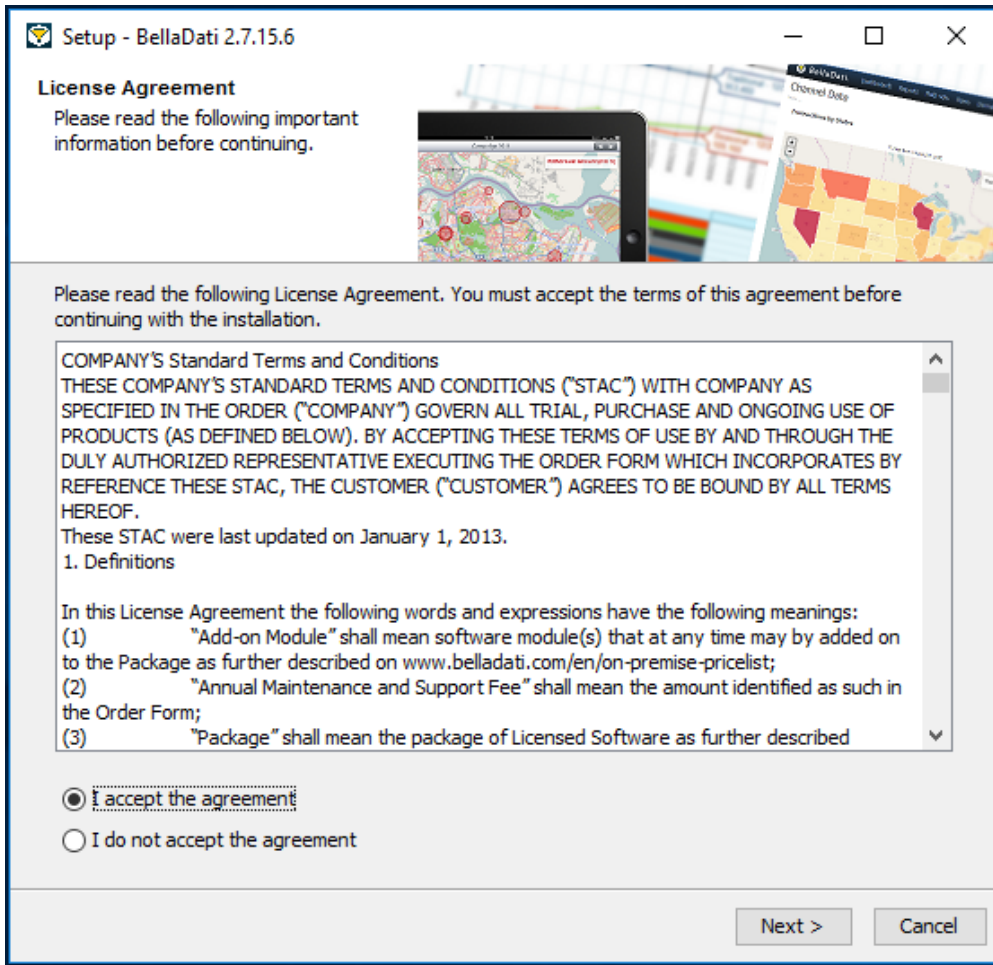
Setup - BellaDati 2.7.15.6

License Agreement
Please read the following important information before continuing.

BellaDati
Channel Data

Please read the following License Agreement. You must accept the terms of this agreement before continuing with the installation.

COMPANY'S Standard Terms and Conditions
THESE COMPANY'S STANDARD TERMS AND CONDITIONS ("STAC") WITH COMPANY AS SPECIFIED IN THE ORDER ("COMPANY") GOVERN ALL TRIAL, PURCHASE AND ONGOING USE OF PRODUCTS (AS DEFINED BELOW). BY ACCEPTING THESE TERMS OF USE BY AND THROUGH THE DULY AUTHORIZED REPRESENTATIVE EXECUTING THE ORDER FORM WHICH INCORPORATES BY REFERENCE THESE STAC, THE CUSTOMER ("CUSTOMER") AGREES TO BE BOUND BY ALL TERMS HEREOF.
These STAC were last updated on January 1, 2013.
1. Definitions

In this License Agreement the following words and expressions have the following meanings:
(1) "Add-on Module" shall mean software module(s) that at any time may by added on to the Package as further described on www.belladati.com/en/on-premise-pricelist;
(2) "Annual Maintenance and Support Fee" shall mean the amount identified as such in the Order Form;
(3) "Package" shall mean the package of Licensed Software as further described

I accept the agreement
I do not accept the agreement

Next >
Cancel